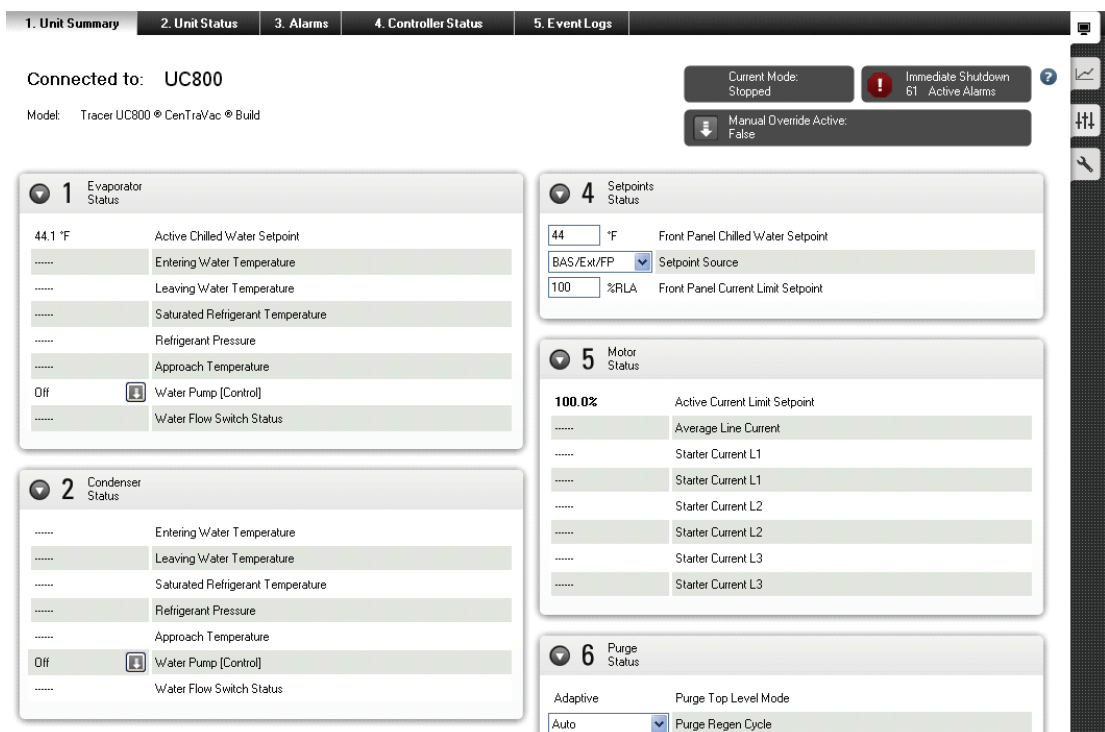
1. Unit Summary | 2. Unit Status | 3. Alarms | 4. Controller Status | 5. Event Logs

Connected to: UC800

Model: Tracer UC800 ® CenTraVac ® Build

Current Mode: Stopped

Immediate Shutdown 61 Active Alarms

Manual Override Active: False

1 Evaporator Status

| | |
|---|---|
| 44.1 °F | Active Chilled Water Setpoint |
| ------ | Entering Water Temperature |
| ------ | Leaving Water Temperature |
| ------ | Saturated Refrigerant Temperature |
| ------ | Refrigerant Pressure |
| ------ | Approach Temperature |
| Off | Water Pump [Control] |
| ------ | Water Flow Switch Status |

2 Condenser Status

| | |
|---|---|
| ------ | Entering Water Temperature |
| ------ | Leaving Water Temperature |
| ------ | Saturated Refrigerant Temperature |
| ------ | Refrigerant Pressure |
| ------ | Approach Temperature |
| Off | Water Pump [Control] |
| ------ | Water Flow Switch Status |

4 Setpoints Status

| | | |
|---|---|---|
| 44 | °F | Front Panel Chilled Water Setpoint |
| BAS/Ext/FP | | Setpoint Source |
| 100 | %RLA | Front Panel Current Limit Setpoint |

5 Motor Status

| | |
|---|---|
| 100.0% | Active Current Limit Setpoint |
| ------ | Average Line Current |
| ------ | Starter Current L1 |
| ------ | Starter Current L1 |
| ------ | Starter Current L2 |
| ------ | Starter Current L2 |
| ------ | Starter Current L3 |
| ------ | Starter Current L3 |

6 Purge Status

| | |
|---|---|
| Adaptive | Purge Top Level Mode |
| Auto | Purge Regen Cycle |